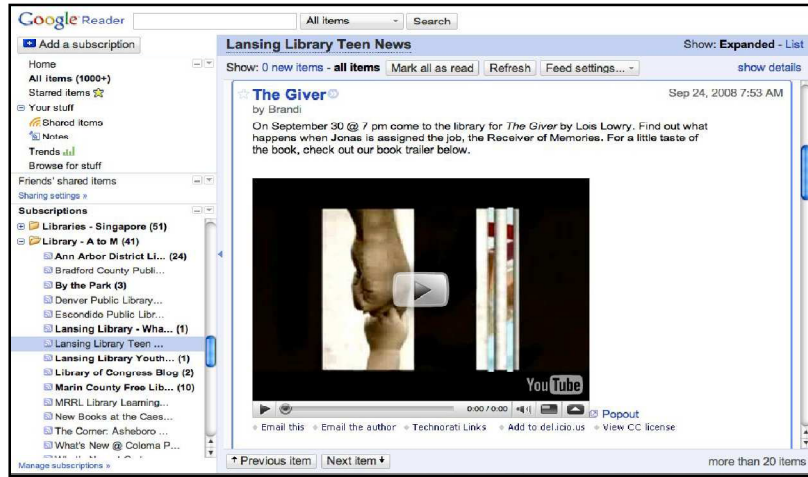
Google Reader
All items
Search
Add a subscription
Home
All items (1000+)
Starred items
Your stuff
Shared items
Notes
Trends
Browse for stuff
Friends' shared items
Sharing settings »
Subscriptions
Libraries - Singapore (51)
Library - A to M (41)
Ann Arbor District Li... (24)
Bradford County Publi...
By the Park (3)
Denver Public Library...
Escondido Public Libr...
Lansing Library - Wha... (1)
Lansing Library Teen ...
Lansing Library Youth... (1)
Library of Congress Blog (2)
Marin County Free Lib... (10)
MRRL Library Learning...
New Books at the Caes...
The Corner: Asheboro ...
What's New @ Coloma P...
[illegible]
Manage subscriptions »

Lansing Library Teen News
Show: Expanded - List
Show: 0 new items - all items
Mark all as read
Refresh
Feed settings...
show details

The Giver
by Brandi
Sep 24, 2008 7:53 AM

On September 30 @ 7 pm come to the library for *The Giver* by Lois Lowry. Find out what happens when Jonas is assigned the job, the Receiver of Memories. For a little taste of the book, check out our book trailer below.

YouTube
0:00 / 0:00
Popout
Email this
Email the author
Technorati Links
Add to del.icio.us
View CC license

Previous item
Next item
more than 20 items